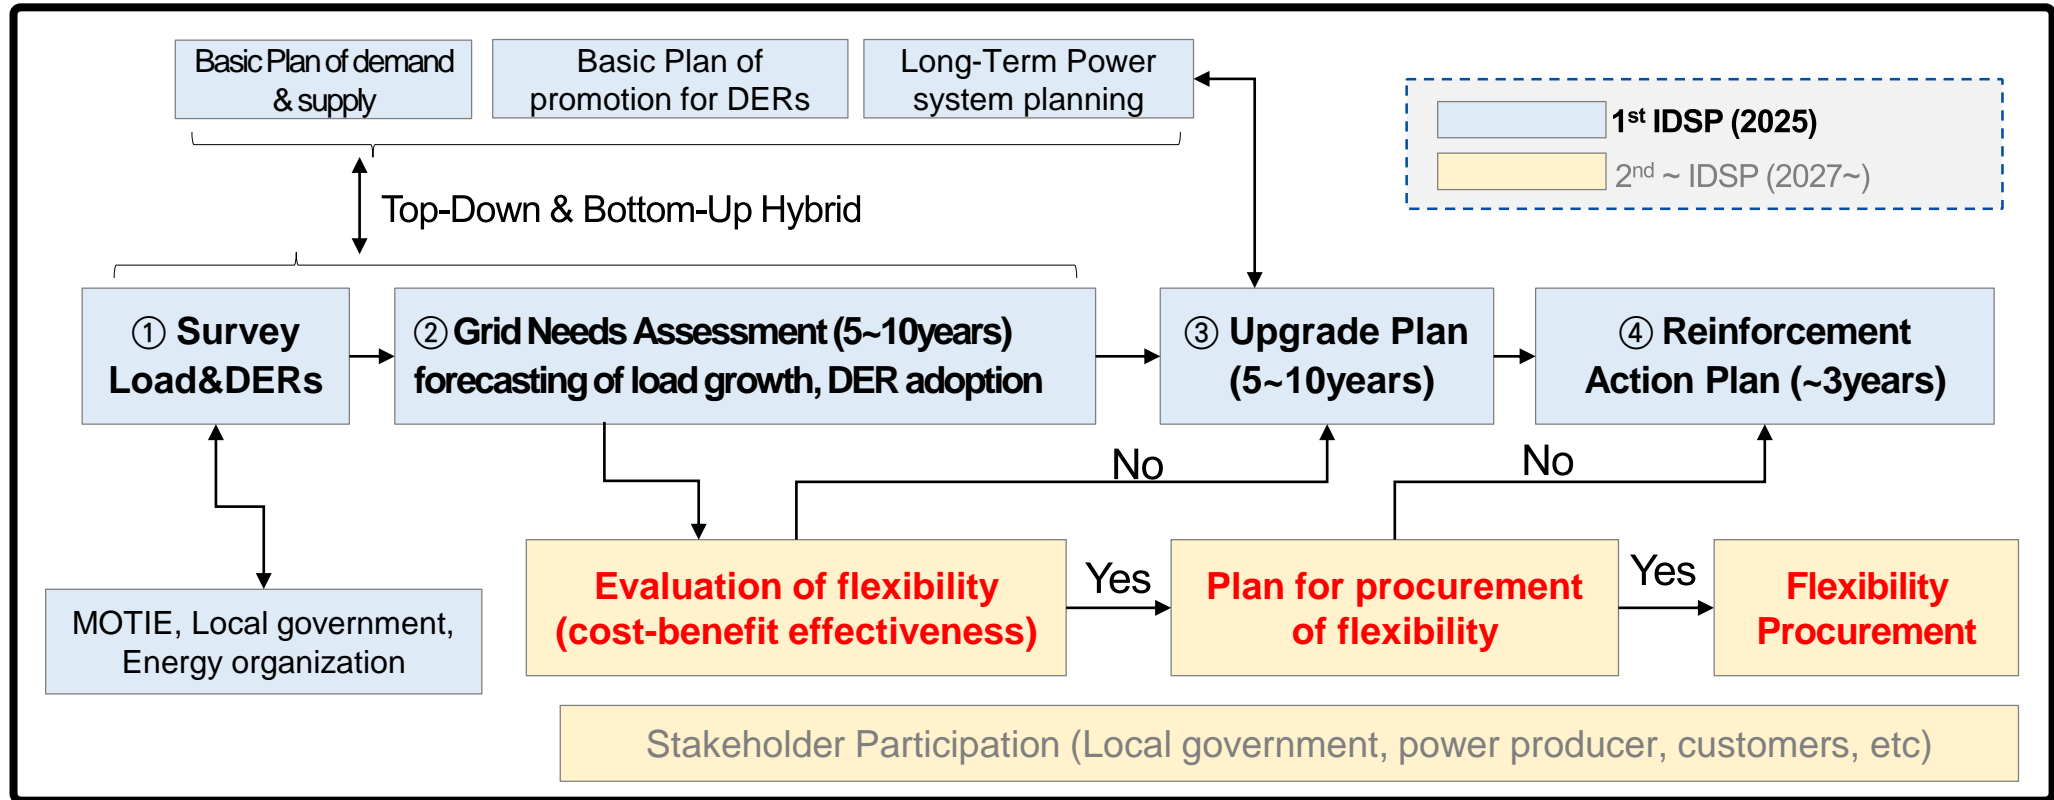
Basic Plan of demand & supply

Basic Plan of promotion for DERs

Long-Term Power system planning

$1^{st}$ IDSP (2025)

$2^{nd}$ ~ IDSP (2027~)

Top-Down & Bottom-Up Hybrid

① Survey Load&DERs

② Grid Needs Assessment (5~10years) forecasting of load growth, DER adoption

③ Upgrade Plan (5~10years)

④ Reinforcement Action Plan (~3years)

No

No

MOTIE, Local government, Energy organization

Evaluation of flexibility (cost-benefit effectiveness)

Yes

Plan for procurement of flexibility

Yes

Flexibility Procurement

Stakeholder Participation (Local government, power producer, customers, etc)